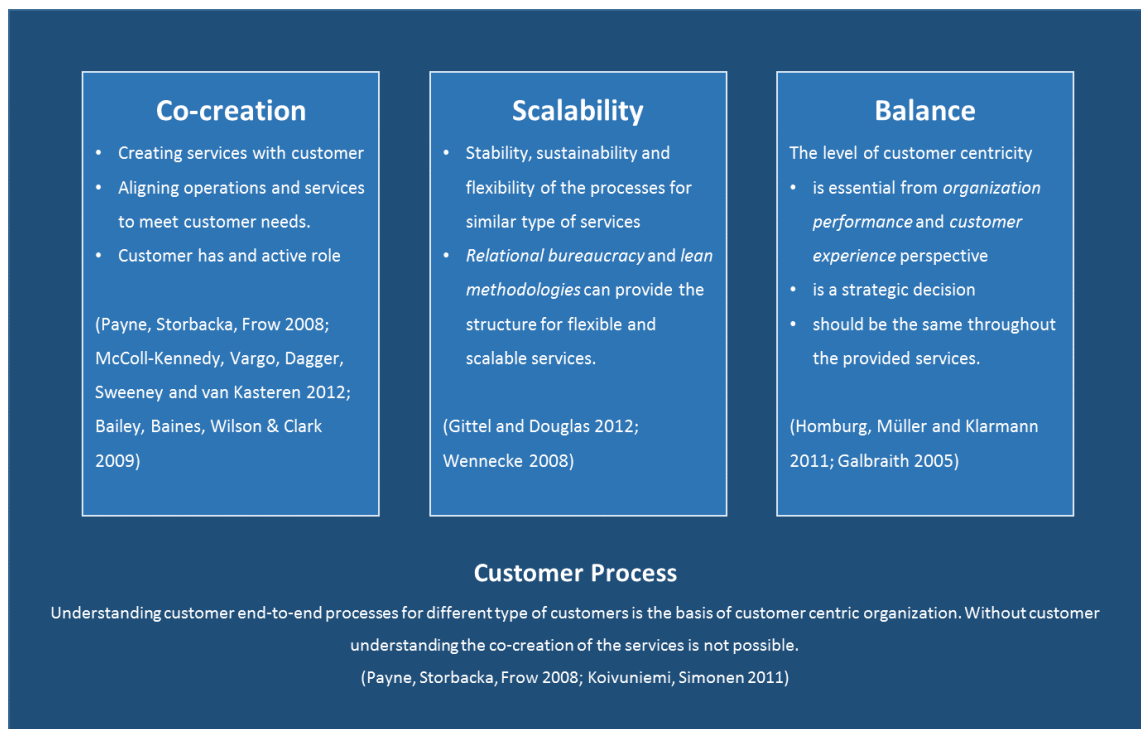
Co-creation

- Creating services with customer
- Aligning operations and services to meet customer needs.
- Customer has and active role

(Payne, Storbacka, Frow 2008; McColl-Kennedy, Vargo, Dagger, Sweeney and van Kasteren 2012; Bailey, Baines, Wilson & Clark 2009)

Scalability

- Stability, sustainability and flexibility of the processes for similar type of services
- *Relational bureaucracy* and *lean methodologies* can provide the structure for flexible and scalable services.

(Gittel and Douglas 2012; Wennecke 2008)

Balance

The level of customer centricity

- is essential from *organization performance* and *customer experience* perspective
- is a strategic decision
- should be the same throughout the provided services.

(Homburg, Müller and Klarmann 2011; Galbraith 2005)

Customer Process

Understanding customer end-to-end processes for different type of customers is the basis of customer centric organization. Without customer understanding the co-creation of the services is not possible.

(Payne, Storbacka, Frow 2008; Koivuniemi, Simonen 2011)